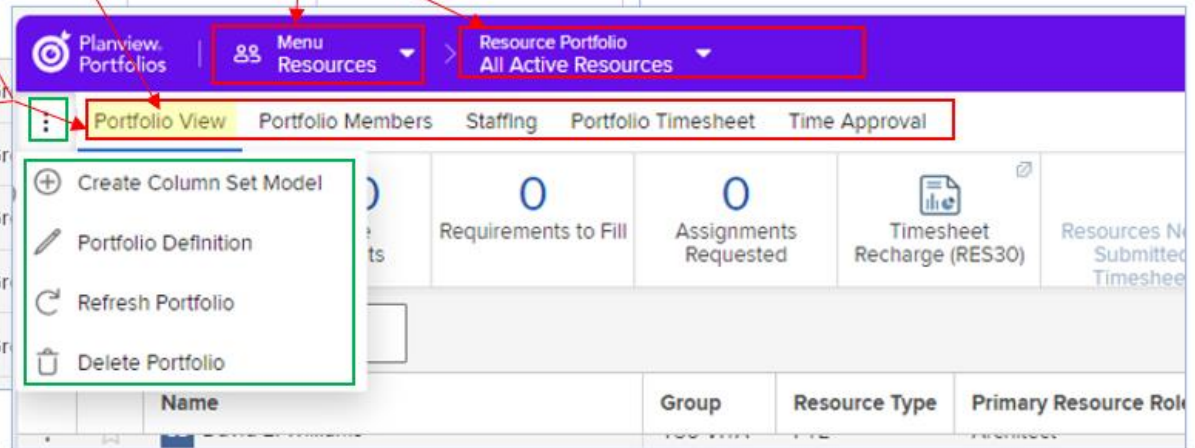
Planview. Portfolios

Menu
Resources

Resource Portfolio
All Active Resources

Portfolio View
Portfolio Members
Staffing
Portfolio Timesheet
Time Approval

Create Column Set Model
Portfolio Definition
Refresh Portfolio
Delete Portfolio

0
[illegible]ts

0
Requirements to Fill

0
Assignments Requested

Timesheet Recharge (RES30)

Resources N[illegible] Submitte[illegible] Timeshee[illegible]

Name
Group
Resource Type
Primary Resource Rol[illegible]